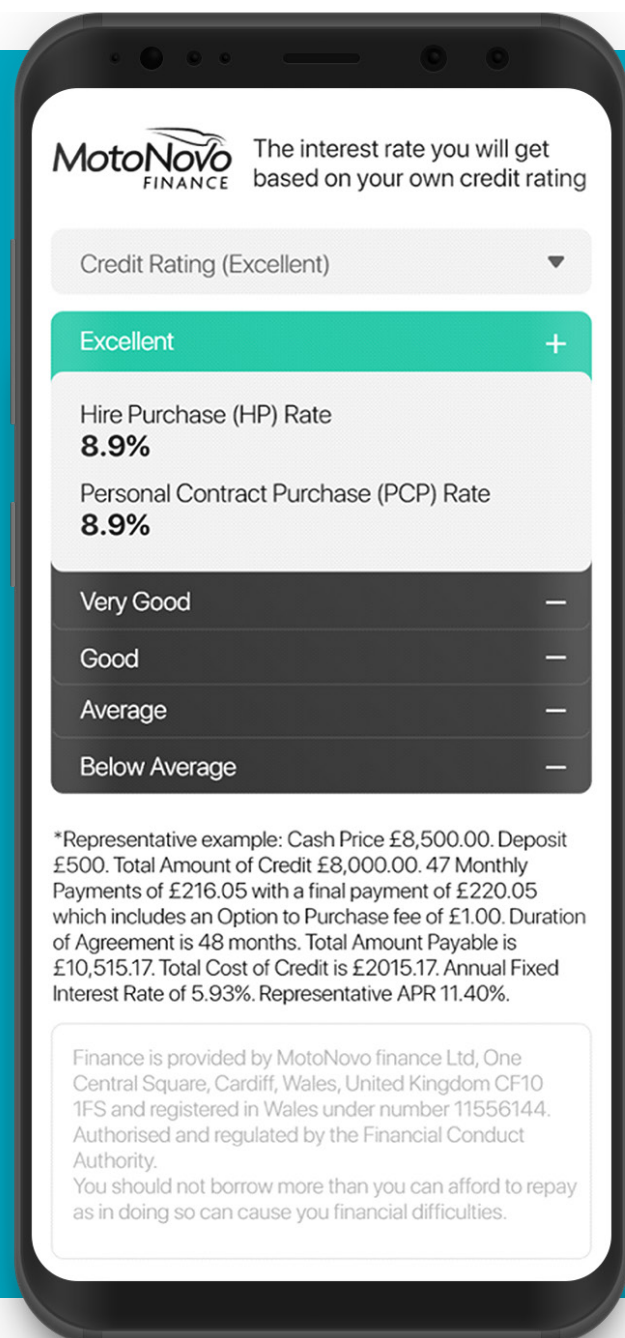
MotoNovo FINANCE

The interest rate you will get based on your own credit rating

Credit Rating (Excellent)

Excellent +

Hire Purchase (HP) Rate
**8.9%**

Personal Contract Purchase (PCP) Rate
**8.9%**

Very Good –

Good –

Average –

Below Average –

*Representative example: Cash Price £8,500.00. Deposit £500. Total Amount of Credit £8,000.00. 47 Monthly Payments of £216.05 with a final payment of £220.05 which includes an Option to Purchase fee of £1.00. Duration of Agreement is 48 months. Total Amount Payable is £10,515.17. Total Cost of Credit is £2015.17. Annual Fixed Interest Rate of 5.93%. Representative APR 11.40%.

Finance is provided by MotoNovo finance Ltd, One Central Square, Cardiff, Wales, United Kingdom CF10 1FS and registered in Wales under number 11556144. Authorised and regulated by the Financial Conduct Authority.
You should not borrow more than you can afford to repay as in doing so can cause you financial difficulties.